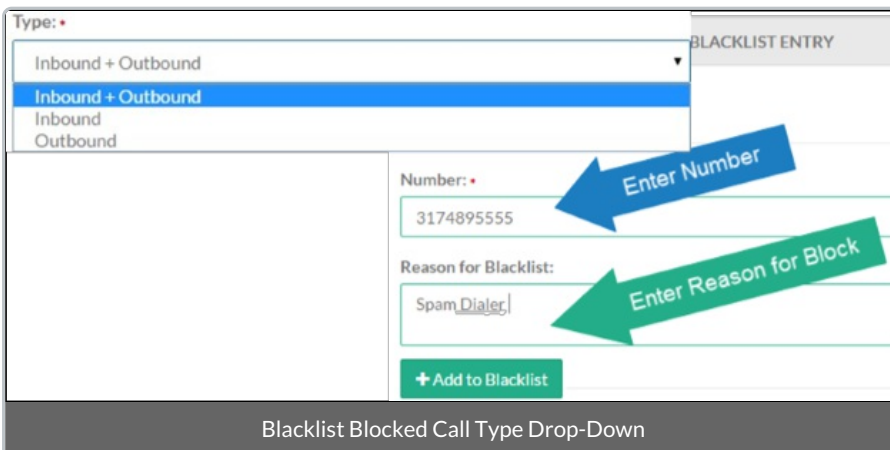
Type: •

Inbound + Outbound

Inbound + Outbound
Inbound
Outbound

BLACKLIST ENTRY

Number: •

3174895555

Enter Number

Reason for Blacklist:

Spam Dialer

Enter Reason for Block

+ Add to Blacklist

Blacklist Blocked Call Type Drop-Down